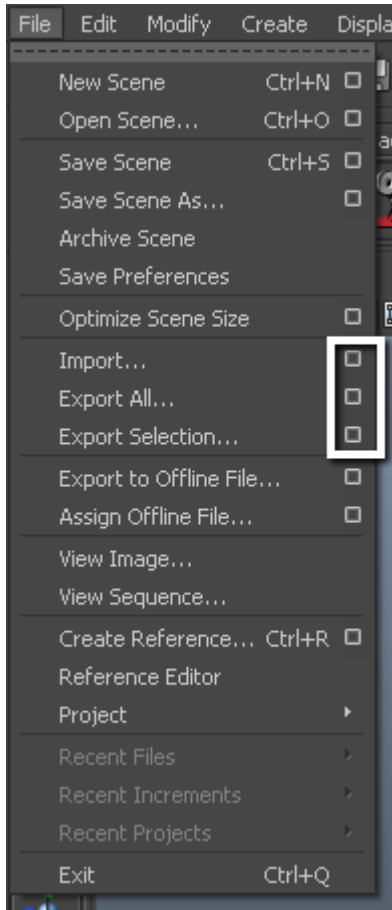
File Edit Modify Create Displa

New Scene Ctrl+N
Open Scene... Ctrl+O
Save Scene Ctrl+S
Save Scene As...
Archive Scene
Save Preferences
Optimize Scene Size
Import...
Export All...
Export Selection...
Export to Offline File...
Assign Offline File...
View Image...
View Sequence...
Create Reference... Ctrl+R
Reference Editor
Project
Recent Files
Recent Increments
Recent Projects
Exit Ctrl+Q